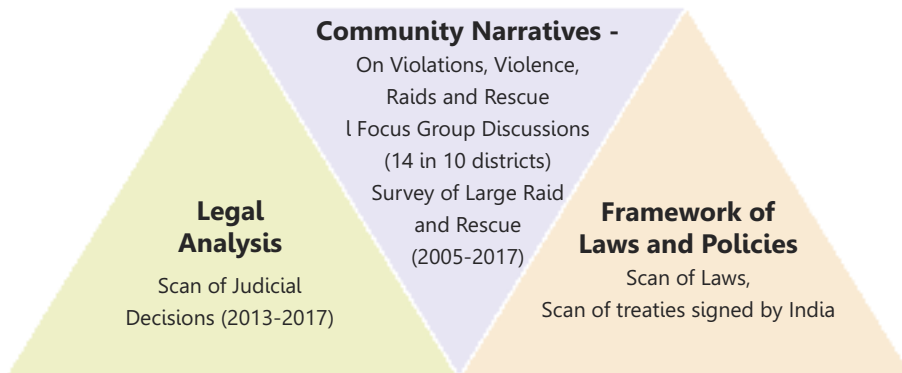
Community Narratives -
On Violations, Violence, Raids and Rescue
l Focus Group Discussions (14 in 10 districts)
Survey of Large Raid and Rescue (2005-2017)

Legal Analysis
Scan of Judicial Decisions (2013-2017)

Framework of Laws and Policies
Scan of Laws,
Scan of treaties signed by India